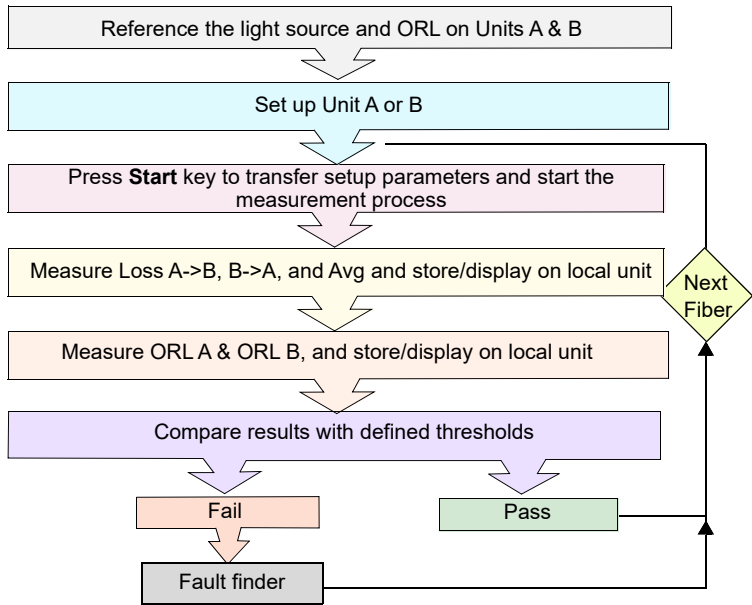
Reference the light source and ORL on Units A & B

Set up Unit A or B

Press **Start** key to transfer setup parameters and start the measurement process

Measure Loss A->B, B->A, and Avg and store/display on local unit

Next Fiber

Measure ORL A & ORL B, and store/display on local unit

Compare results with defined thresholds

Fail

Pass

Fault finder